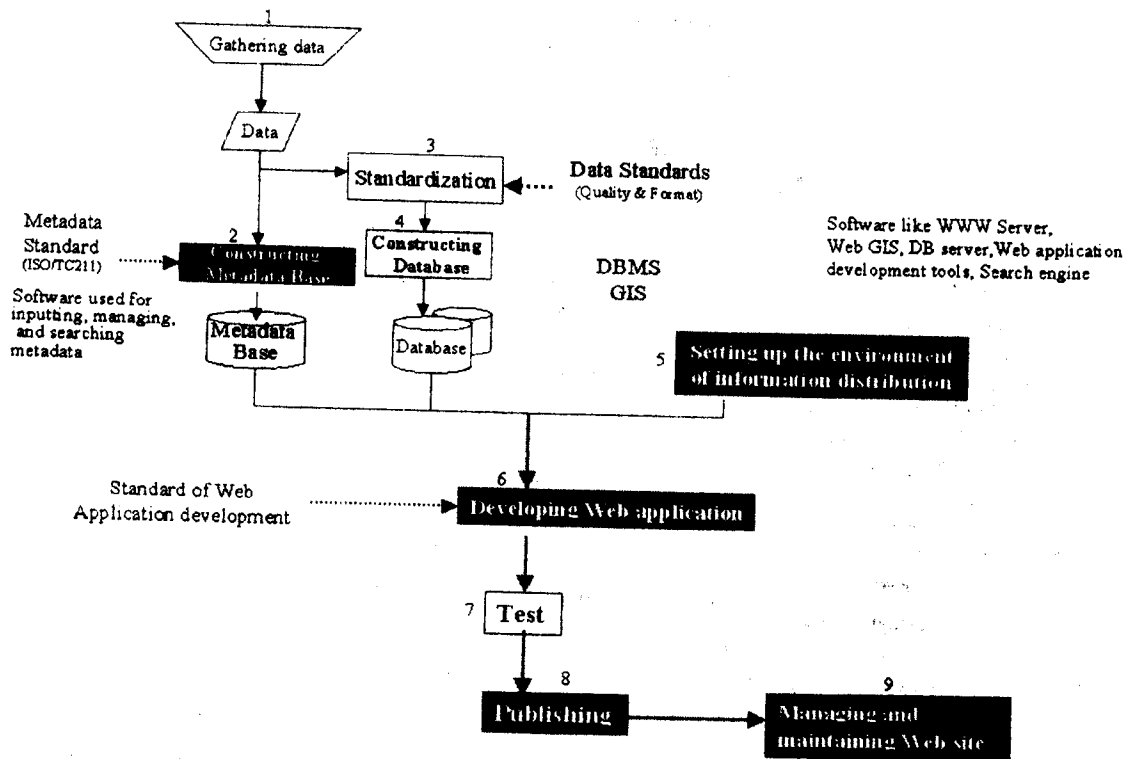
1
Gathering data

Data

3
Standardization

Data Standards
(Quality & Format)

Metadata Standard
(ISO/TC211)

2
Constructing Metadata Base

4
Constructing Database

DBMS
GIS

Software like WWW Server, Web GIS, DB server, Web application development tools, Search engine

Software used for inputting, managing, and searching metadata

Metadata Base

Database

5
Setting up the environment of information distribution

6
Standard of Web Application development

Developing Web application

7
Test

8
Publishing

9
Managing and maintaining Web site